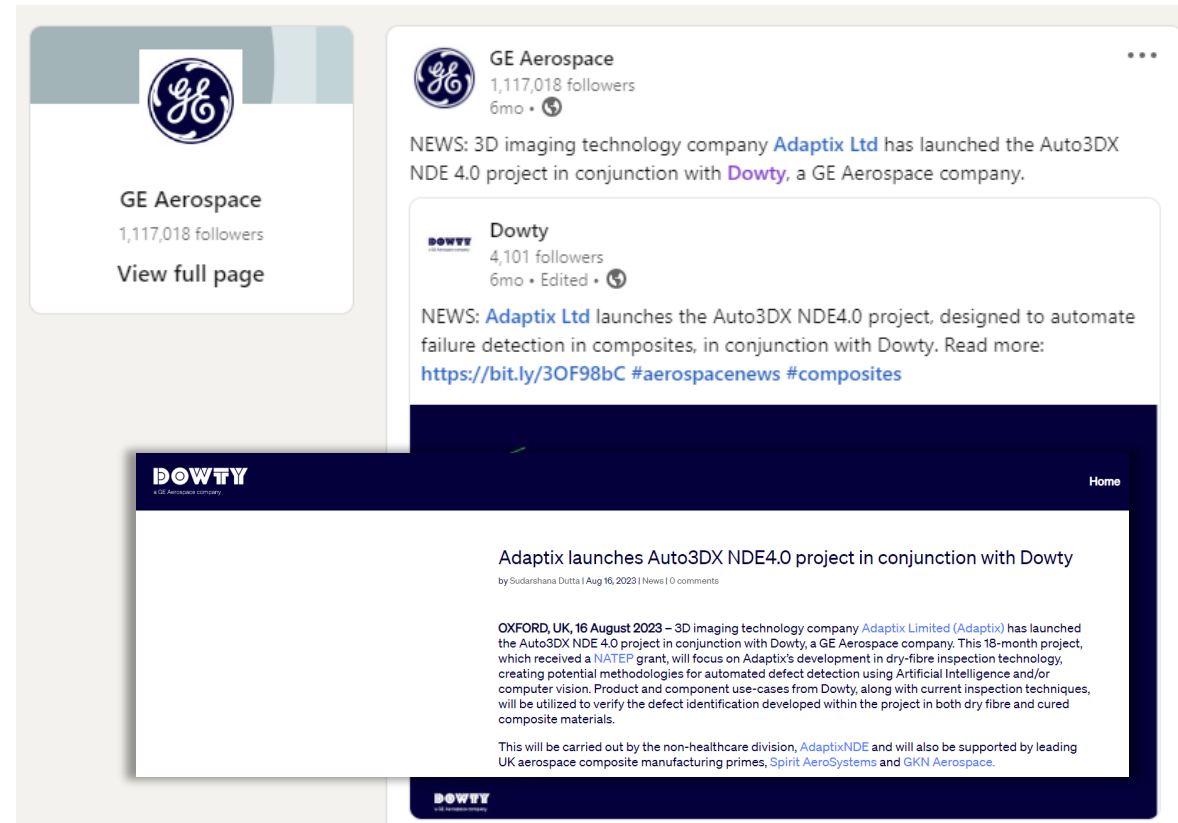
GE Aerospace
1,117,018 followers
View full page

GE Aerospace
1,117,018 followers
6mo •

NEWS: 3D imaging technology company Adaptix Ltd has launched the Auto3DX NDE 4.0 project in conjunction with Dowty, a GE Aerospace company.

DOWTY

Dowty
4,101 followers
6mo • Edited •

NEWS: Adaptix Ltd launches the Auto3DX NDE4.0 project, designed to automate failure detection in composites, in conjunction with Dowty. Read more: https://bit.ly/3OF98bC #aerospacenews #composites

DOWTY
a GE Aerospace company

Home

Adaptix launches Auto3DX NDE4.0 project in conjunction with Dowty

by Sudarshana Dutta | Aug 16, 2023 | News | 0 comments

OXFORD, UK, 16 August 2023 – 3D imaging technology company Adaptix Limited (Adaptix) has launched the Auto3DX NDE 4.0 project in conjunction with Dowty, a GE Aerospace company. This 18-month project, which received a NATEP grant, will focus on Adaptix's development in dry-fibre inspection technology, creating potential methodologies for automated defect detection using Artificial Intelligence and/or computer vision. Product and component use-cases from Dowty, along with current inspection techniques, will be utilized to verify the defect identification developed within the project in both dry fibre and cured composite materials.

This will be carried out by the non-healthcare division, AdaptixNDE and will also be supported by leading UK aerospace composite manufacturing primes, Spirit AeroSystems and GKN Aerospace.

DOWTY
a GE Aerospace company